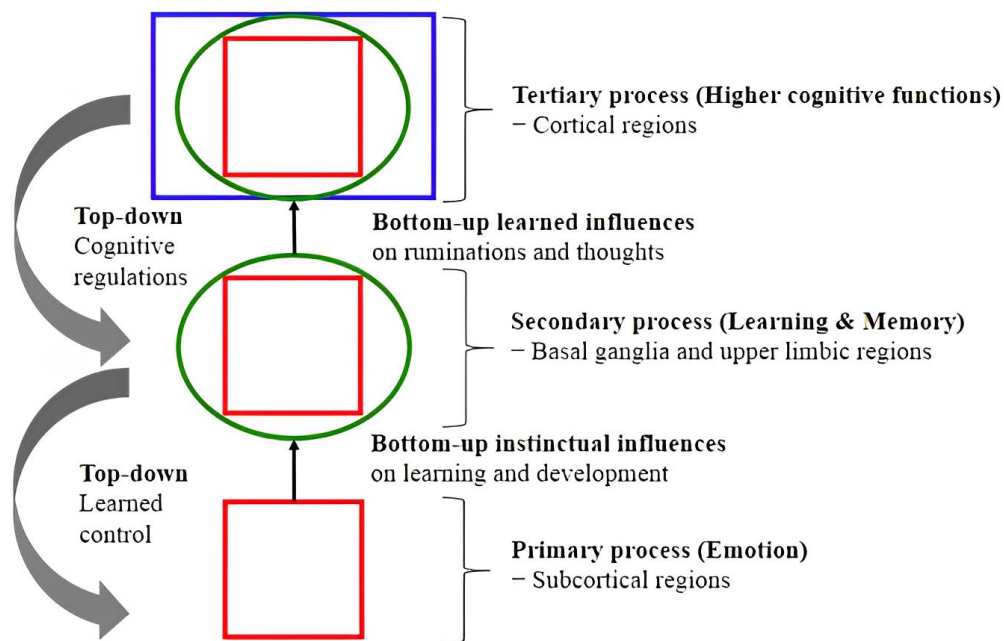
Tertiary process (Higher cognitive functions)
− Cortical regions

Top-down
Cognitive
regulations

Bottom-up learned influences
on ruminations and thoughts

Secondary process (Learning & Memory)
− Basal ganglia and upper limbic regions

Bottom-up instinctual influences
on learning and development

Top-down
Learned
control

Primary process (Emotion)
− Subcortical regions